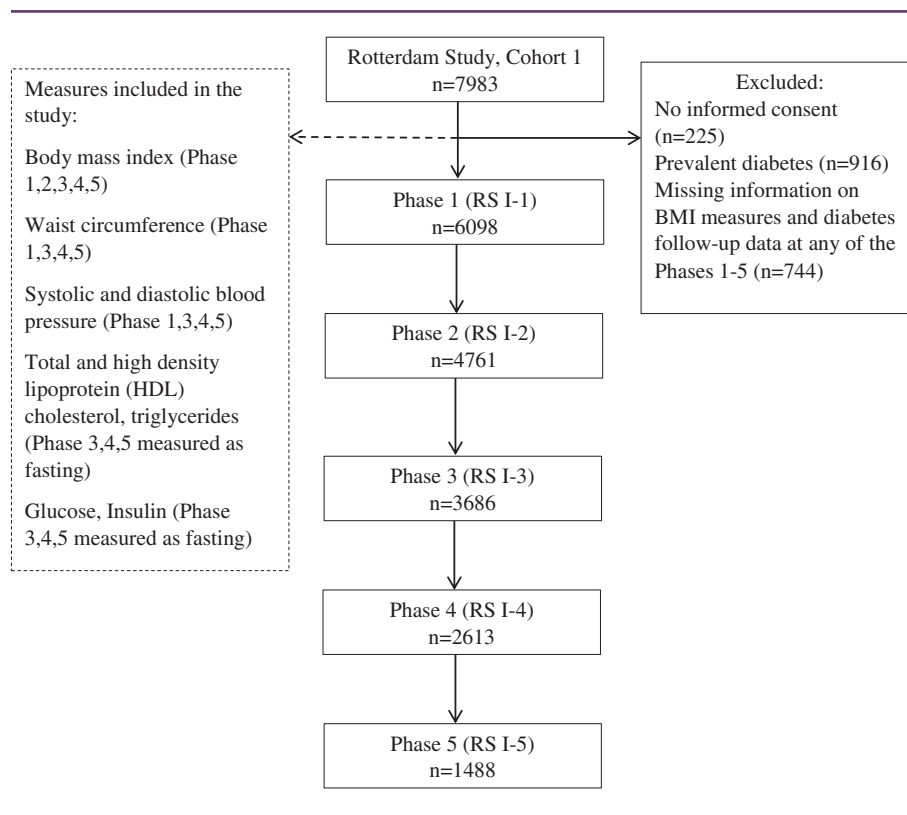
Rotterdam Study, Cohort 1
n=7983

Measures included in the study:

Body mass index (Phase 1,2,3,4,5)

Waist circumference (Phase 1,3,4,5)

Systolic and diastolic blood pressure (Phase 1,3,4,5)

Total and high density lipoprotein (HDL) cholesterol, triglycerides (Phase 3,4,5 measured as fasting)

Glucose, Insulin (Phase 3,4,5 measured as fasting)

Excluded:
No informed consent (n=225)
Prevalent diabetes (n=916)
Missing information on BMI measures and diabetes follow-up data at any of the Phases 1-5 (n=744)

Phase 1 (RS I-1)
n=6098

Phase 2 (RS I-2)
n=4761

Phase 3 (RS I-3)
n=3686

Phase 4 (RS I-4)
n=2613

Phase 5 (RS I-5)
n=1488